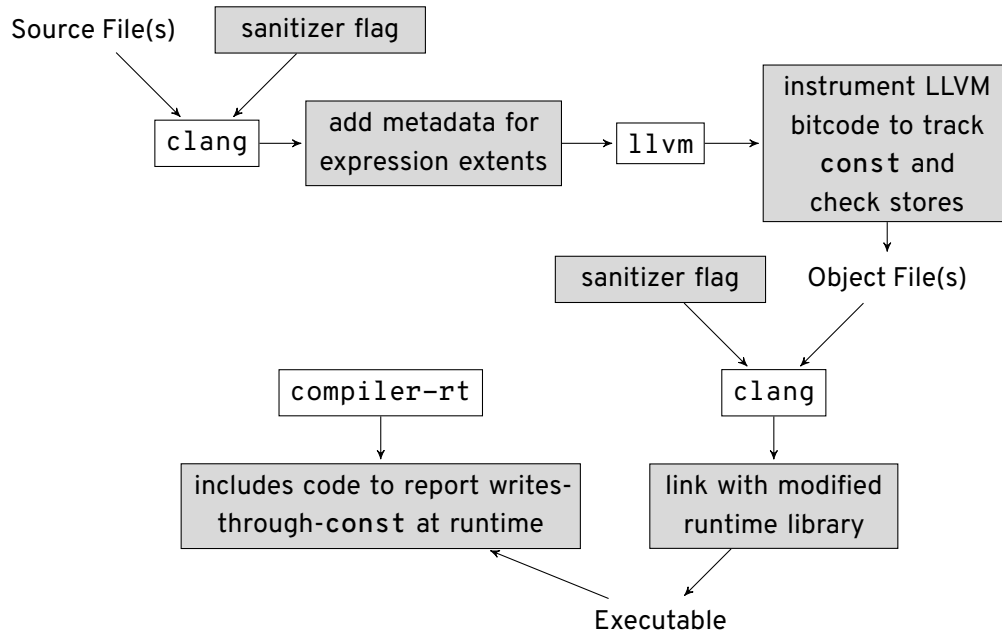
Source File(s)

sanitizer flag

clang

add metadata for expression extents

llvm

instrument LLVM bitcode to track const and check stores

sanitizer flag

Object File(s)

clang

compiler-rt

includes code to report writes-through-const at runtime

link with modified runtime library

Executable